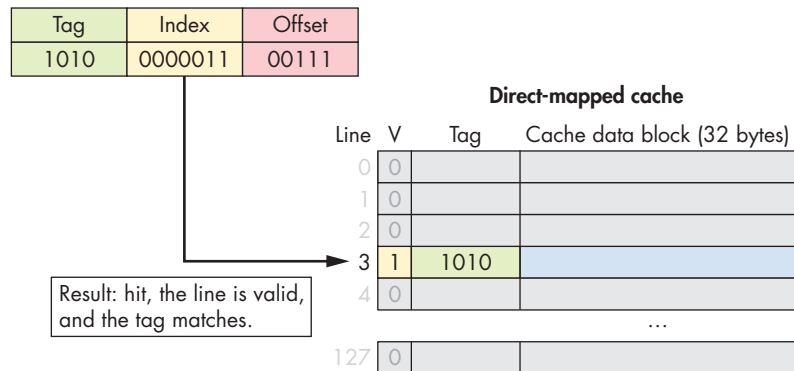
| Tag | Index | Offset |
|---|---|---|
| 1010 | 0000011 | 00111 |

Direct-mapped cache

| Line | V | Tag | Cache data block (32 bytes) |
|---|---|---|---|
| 0 | 0 | | |
| 1 | 0 | | |
| 2 | 0 | | |
| 3 | 1 | 1010 | |
| 4 | 0 | | |
| | | | … |
| 127 | 0 | | |

Result: hit, the line is valid, and the tag matches.